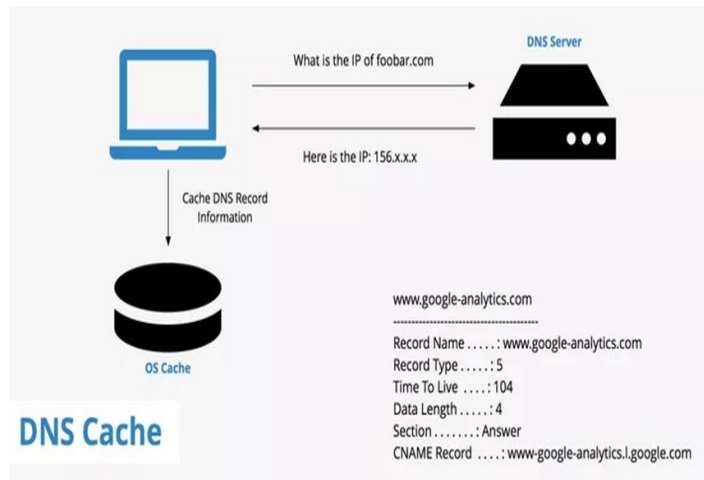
What is the IP of foobar.com

DNS Server

Here is the IP: 156.x.x.x

Cache DNS Record Information

OS Cache

www.google-analytics.com
----------------------------------------
Record Name . . . . . : www.google-analytics.com
Record Type . . . . . : 5
Time To Live . . . . : 104
Data Length . . . . . : 4
Section . . . . . . . : Answer
CNAME Record . . . . : www-google-analytics.l.google.com

DNS Cache